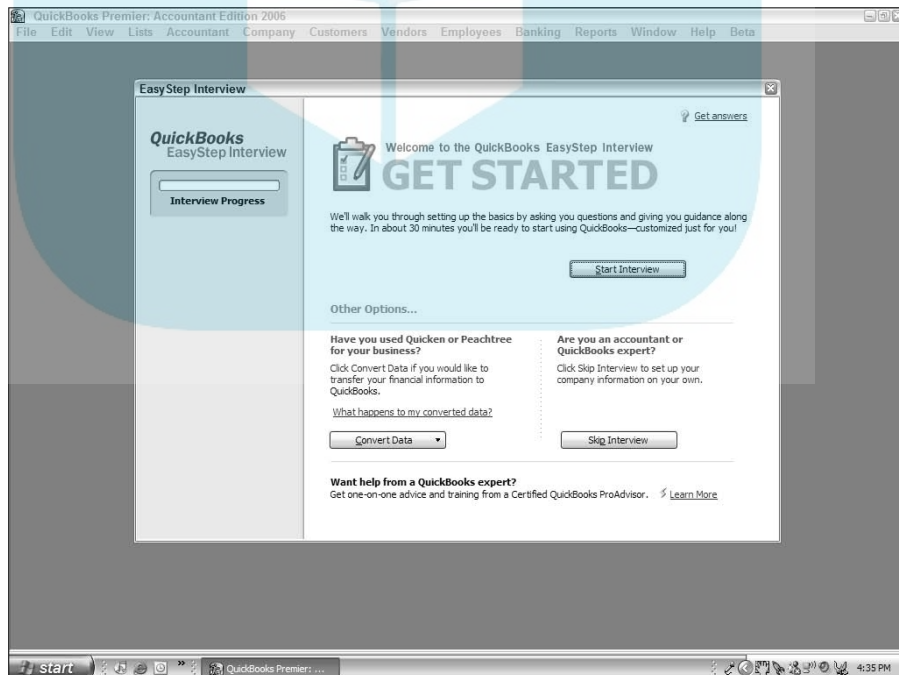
QuickBooks Premier: Accountant Edition 2006

File Edit View Lists Accountant Company Customers Vendors Employees Banking Reports Window Help Beta

EasyStep Interview

QuickBooks
EasyStep Interview

Interview Progress

Get answers

Welcome to the QuickBooks EasyStep Interview

GET STARTED

We'll walk you through setting up the basics by asking you questions and giving you guidance along the way. In about 30 minutes you'll be ready to start using QuickBooks—customized just for you!

Start Interview

Other Options...

Have you used Quicken or Peachtree for your business?

Click Convert Data if you would like to transfer your financial information to QuickBooks.

What happens to my converted data?

Convert Data

Are you an accountant or QuickBooks expert?

Click Skip Interview to set up your company information on your own.

Skip Interview

Want help from a QuickBooks expert?

Get one-on-one advice and training from a Certified QuickBooks ProAdvisor. Learn More

start

QuickBooks Premier: ...

4:35 PM